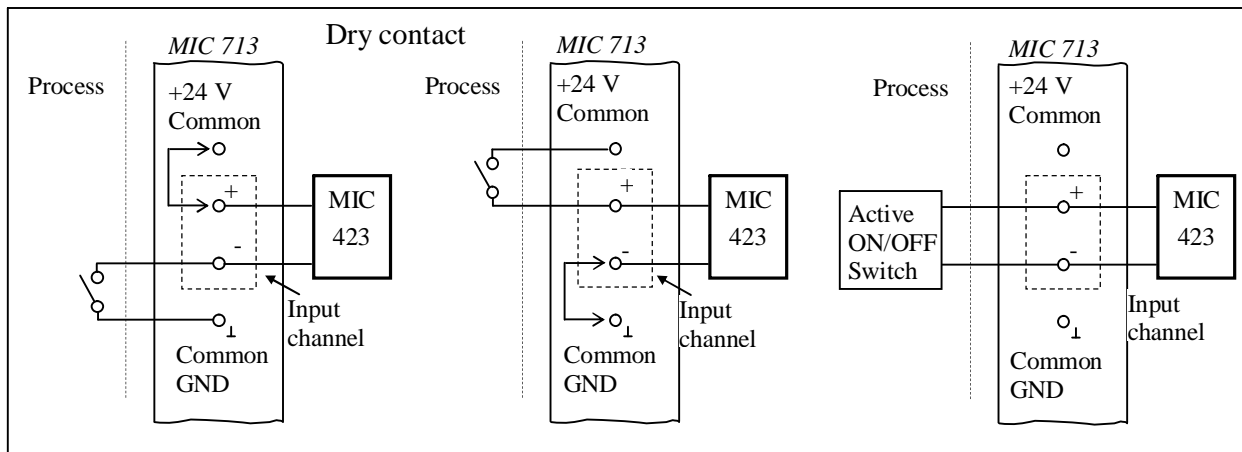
Dry contact

Process

MIC 713

+24 V
Common

+

-

MIC
423

Input
channel

Common
GND

Process

MIC 713

+24 V
Common

+

-

MIC
423

Input
channel

Common
GND

Process

MIC 713

+24 V
Common

Active
ON/OFF
Switch

+

-

MIC
423

Input
channel

Common
GND